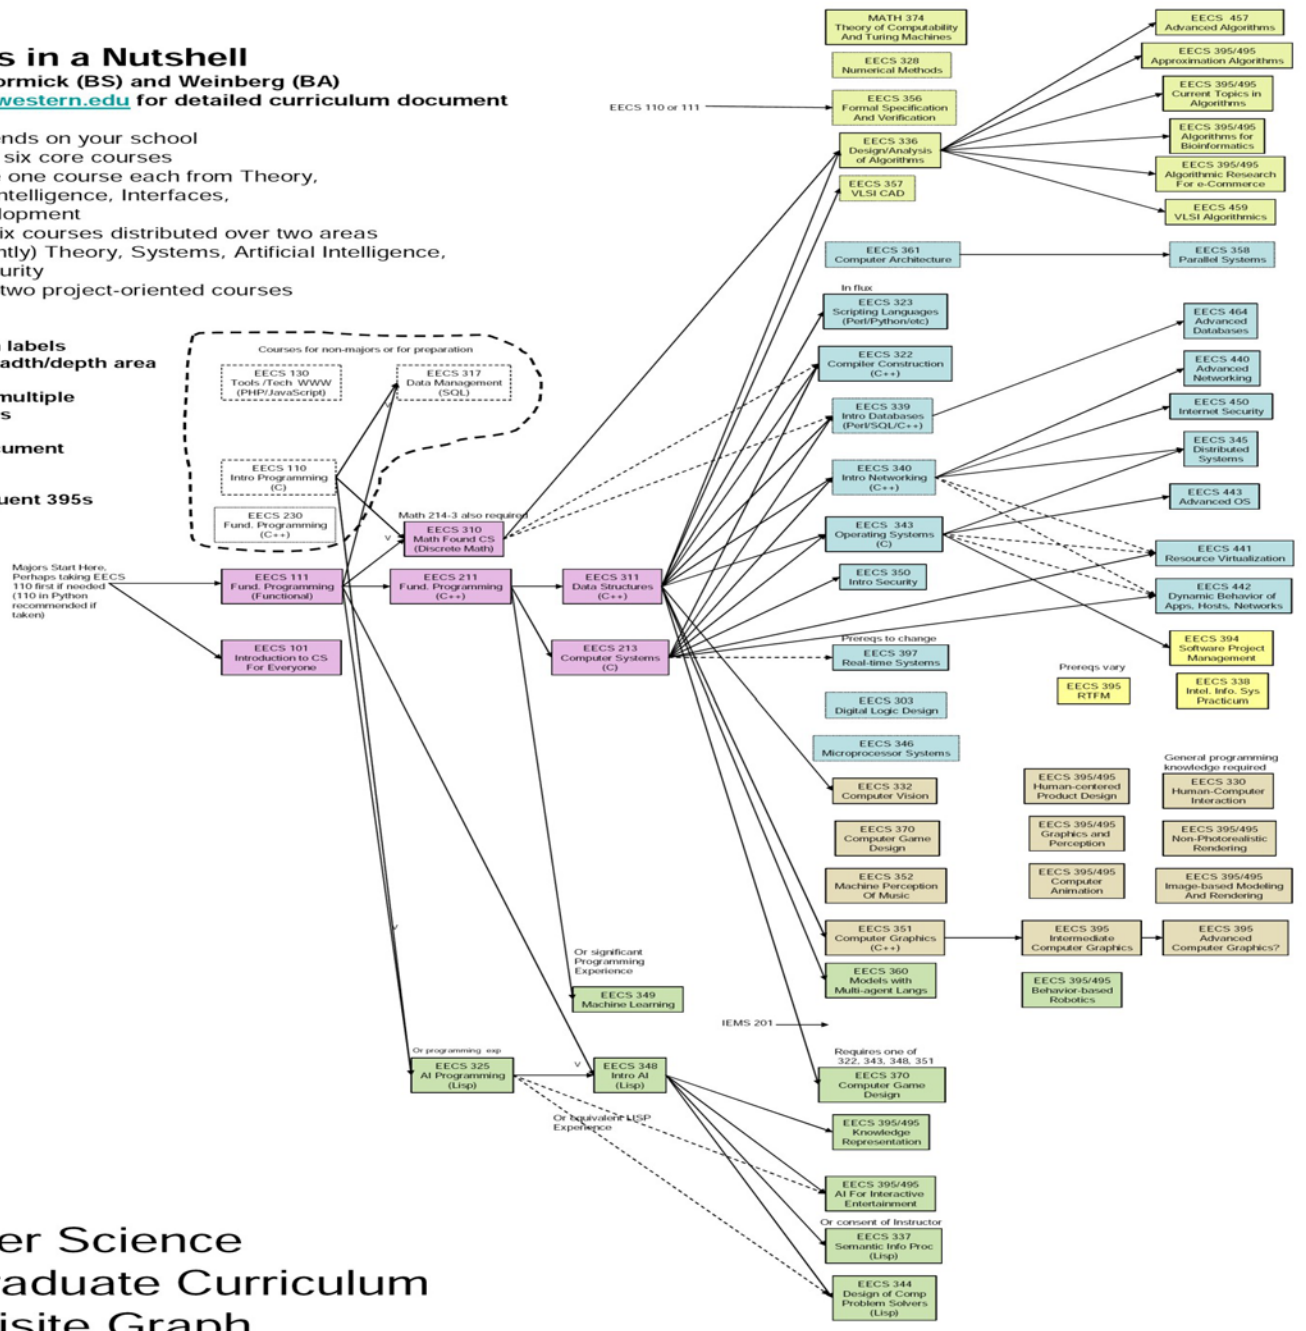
s in a Nutshell
ormick (BS) and Weinberg (BA)
western.edu for detailed curriculum document

nds on your school
six core courses
one course each from Theory,
ntelligence, Interfaces,
lopment
ix courses distributed over two areas
ntly) Theory, Systems, Artificial Intelligence,
urity
two project-oriented courses

labels
adth/depth area

multiple
s

ument

uent 395s

Courses for non-majors or for preparation
EECS 130 Tools /Tech WWW (PHP/JavaScript)
EECS 317 Data Management (SQL)
EECS 110 Intro Programming (C)
EECS 230 Fund. Programming (C++)
Math 214-3 also required
EECS 310 Math Found CS (Discrete Math)
Majors Start Here, Perhaps taking EECS 110 first if needed (110 in Python recommended if taken)
EECS 111 Fund. Programming (Functional)
EECS 211 Fund. Programming (C++)
EECS 311 Data Structures (C++)
EECS 101 Introduction to CS For Everyone
EECS 213 Computer Systems (C)

MATH 374 Theory of Computability And Turing Machines
EECS 328 Numerical Methods
EECS 110 or 111
EECS 356 Formal Specification And Verification
EECS 336 Design/Analysis of Algorithms
EECS 357 VLSI CAD
EECS 457 Advanced Algorithms
EECS 395/495 Approximation Algorithms
EECS 395/495 Current Topics in Algorithms
EECS 395/495 Algorithms for Bioinformatics
EECS 395/495 Algorithmic Research For e-Commerce
EECS 459 VLSI Algorithmics
EECS 361 Computer Architecture
EECS 358 Parallel Systems
In flux
EECS 323 Scripting Languages (Perl/Python/etc)
EECS 322 Compiler Construction (C++)
EECS 339 Intro Databases (Perl/SQL/C++)
EECS 340 Intro Networking (C++)
EECS 343 Operating Systems (C)
EECS 350 Intro Security
EECS 464 Advanced Databases
EECS 440 Advanced Networking
EECS 450 Internet Security
EECS 345 Distributed Systems
EECS 443 Advanced OS
EECS 441 Resource Virtualization
EECS 442 Dynamic Behavior of Apps, Hosts, Networks
Prereqs to change
EECS 397 Real-time Systems
EECS 394 Software Project Management
Prereqs vary
EECS 395 RTFM
EECS 338 Intel. Info. Sys Practicum
EECS 303 Digital Logic Design
EECS 346 Microprocessor Systems
EECS 332 Computer Vision
EECS 370 Computer Game Design
EECS 352 Machine Perception Of Music
EECS 351 Computer Graphics (C++)
EECS 360 Models with Multi-agent Langs
EECS 395/495 Human-centered Product Design
EECS 395/495 Graphics and Perception
EECS 395/495 Computer Animation
EECS 395 Intermediate Computer Graphics
EECS 395/495 Behavior-based Robotics
General programming knowledge required
EECS 330 Human-Computer Interaction
EECS 395/495 Non-Photorealistic Rendering
EECS 395/495 Image-based Modeling And Rendering
EECS 395 Advanced Computer Graphics?
Or significant Programming Experience
EECS 349 Machine Learning
IEMS 201
Or programming exp
EECS 325 AI Programming (Lisp)
EECS 348 Intro AI (Lisp)
Or equivalent LISP Experience
Requires one of 322, 343, 348, 351
EECS 370 Computer Game Design
EECS 395/495 Knowledge Representation
EECS 395/495 AI For Interactive Entertainment
Or consent of Instructor
EECS 337 Semantic Info Proc (Lisp)
EECS 344 Design of Comp Problem Solvers (Lisp)

er Science
aduate Curriculum
isite Graph